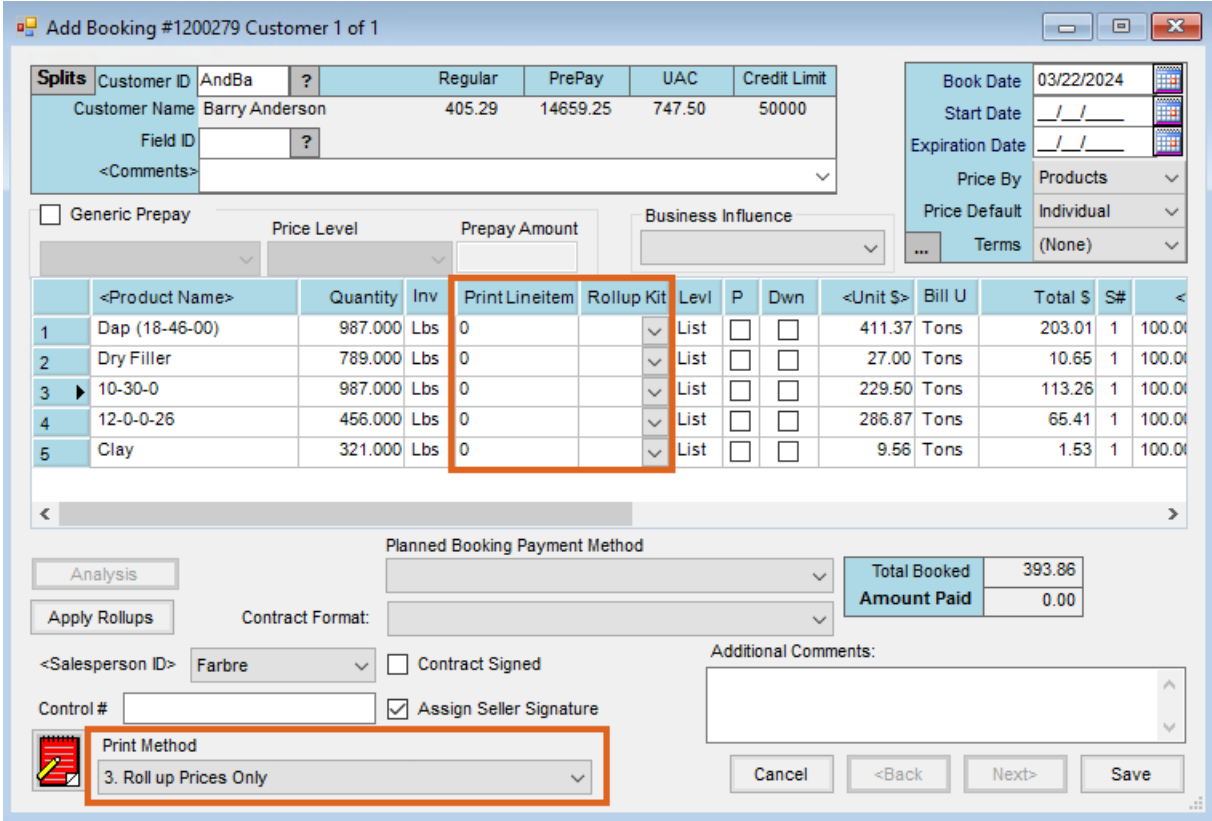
Add Booking #1200279 Customer 1 of 1

Splits Customer ID AndBa ?
Customer Name Barry Anderson
Field ID ?
<Comments>

| Regular | PrePay | UAC | Credit Limit |
|---|---|---|---|
| 405.29 | 14659.25 | 747.50 | 50000 |

Book Date 03/22/2024
Start Date __/__/____
Expiration Date __/__/____
Price By Products
Price Default Individual
... Terms (None)

Generic Prepay
Price Level
Prepay Amount
Business Influence

| | <Product Name> | Quantity | Inv | Print Lineitem | Rollup Kit | Levl | P | Dwn | <Unit $> | Bill U | Total $ | S# | < |
|---|---|---|---|---|---|---|---|---|---|---|---|---|---|
| 1 | Dap (18-46-00) | 987.000 | Lbs | 0 | | List | | | 411.37 | Tons | 203.01 | 1 | 100.0 |
| 2 | Dry Filler | 789.000 | Lbs | 0 | | List | | | 27.00 | Tons | 10.65 | 1 | 100.0 |
| 3 | 10-30-0 | 987.000 | Lbs | 0 | | List | | | 229.50 | Tons | 113.26 | 1 | 100.0 |
| 4 | 12-0-0-26 | 456.000 | Lbs | 0 | | List | | | 286.87 | Tons | 65.41 | 1 | 100.0 |
| 5 | Clay | 321.000 | Lbs | 0 | | List | | | 9.56 | Tons | 1.53 | 1 | 100.0 |

Analysis
Planned Booking Payment Method
Total Booked 393.86
Amount Paid 0.00
Apply Rollups
Contract Format:
<Salesperson ID> Farbre
Contract Signed
Additional Comments:
Control #
Assign Seller Signature
Print Method
3. Roll up Prices Only
Cancel <Back Next> Save